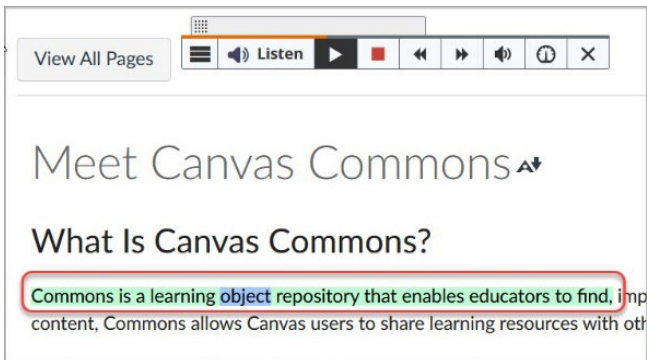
View All Pages

Listen

Meet Canvas Commons

What Is Canvas Commons?

Commons is a learning object repository that enables educators to find, imp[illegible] content, Commons allows Canvas users to share learning resources with oth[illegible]